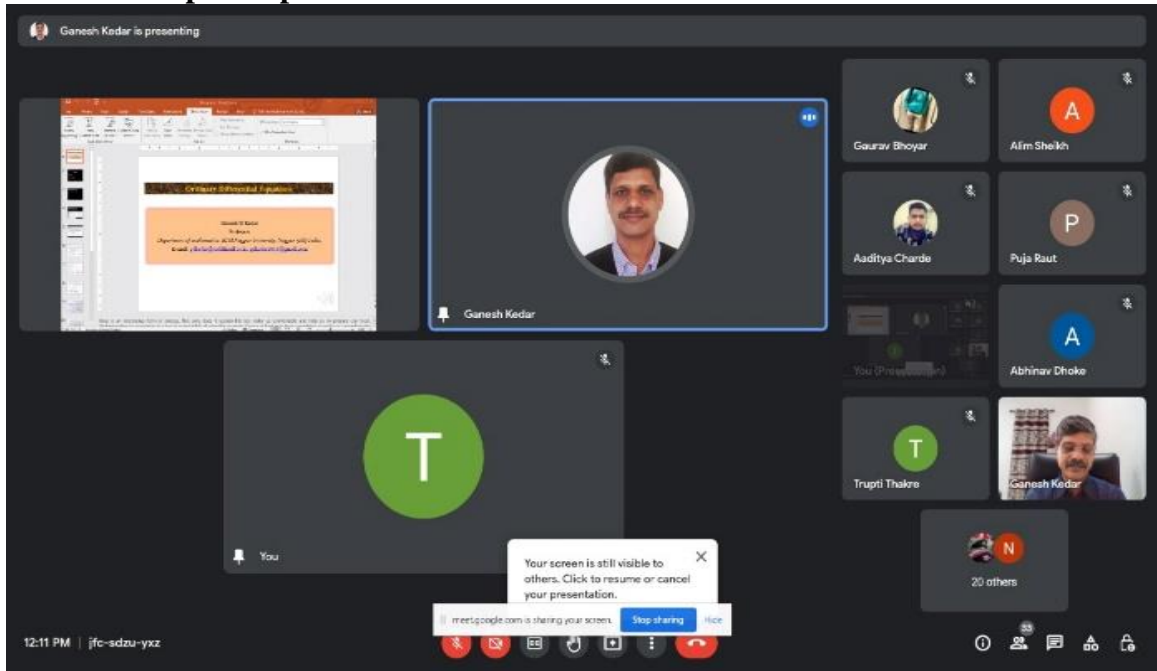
Ganesh Kedar is presenting

Ordinary Differential Equations

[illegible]

Ganesh Kedar

Gaurav Bhoyar

A

Alim Sheikh

Aaditya Charde

P

Puja Raut

You (Presenting)

A

Abhinav Dhoke

T

You

T

Trupti Thakre

Ganesh Kedar

N

20 others

Your screen is still visible to others. Click to resume or cancel your presentation.

meet.google.com is sharing your screen. Stop sharing Hide

12:11 PM | jfc-sdzu-yxz

33